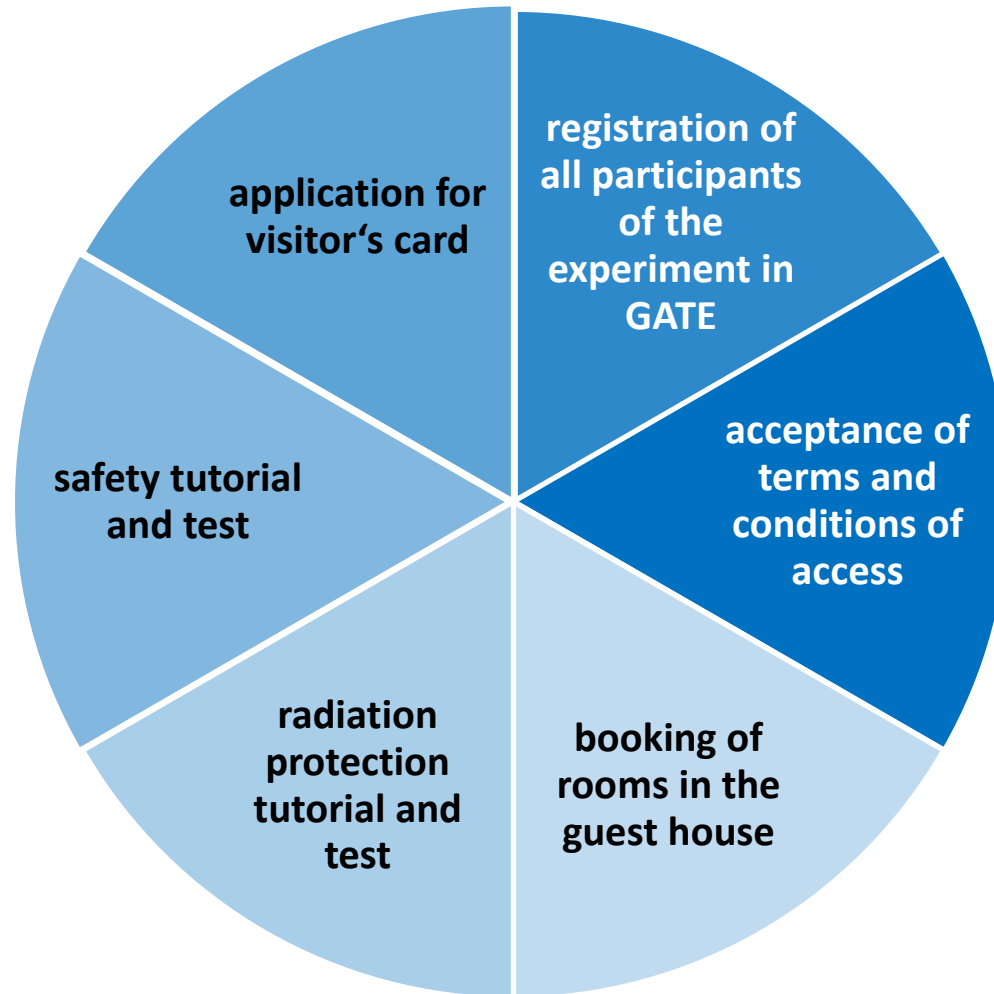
registration of all participants of the experiment in GATE

acceptance of terms and conditions of access

booking of rooms in the guest house

radiation protection tutorial and test

safety tutorial and test

application for visitor‘s card